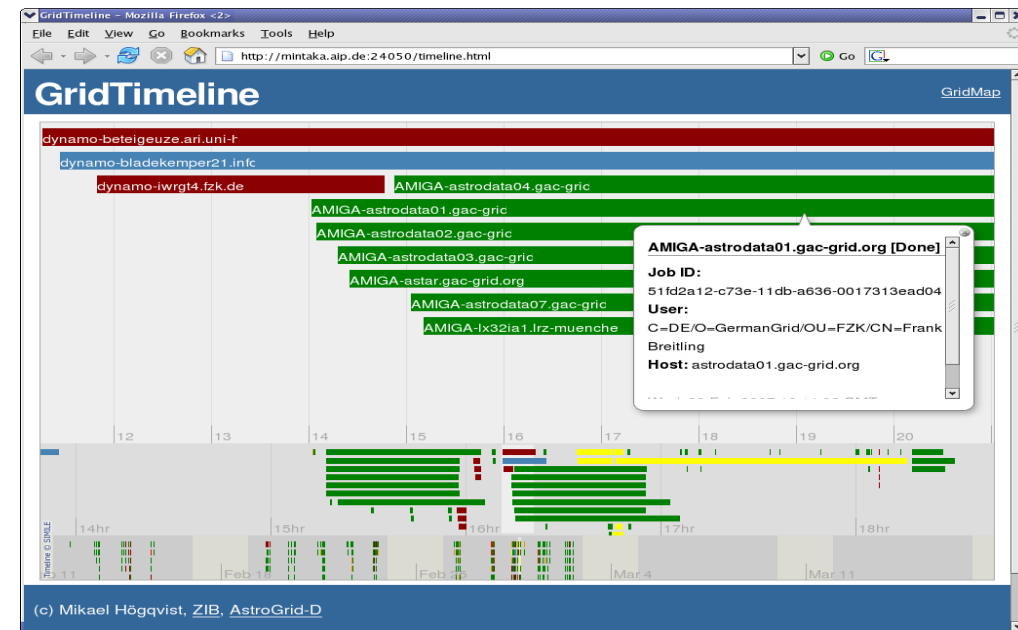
GridTimeline - Mozilla Firefox <2>

File Edit View Go Bookmarks Tools Help

http://mintaka.aip.de:24050/timeline.html

Go

GridTimeline

GridMap

dynamo-beteigeuze.ari.uni-h

dynamo-bladekemper21.infc

dynamo-iwrgt4.fzk.de

AMIGA-astrodata04.gac-gric

AMIGA-astrodata01.gac-gric

AMIGA-astrodata02.gac-gric

AMIGA-astrodata03.gac-gric

AMIGA-astar.gac-grid.org

AMIGA-astrodata07.gac-gric

AMIGA-lx32ia1.lrz-muenche

AMIGA-astrodata01.gac-grid.org [Done]

Job ID:
51fd2a12-c73e-11db-a636-0017313ead04

User:
C=DE/O=GermanGrid/OU=FZK/CN=Frank Breitling

Host: astrodata01.gac-grid.org

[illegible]

12 13 14 15 16 17 18 19 20

14hr 15hr 16hr 17hr 18hr

Timeline © SIMILE

11 Feb 18 Feb 25 Mar 4 Mar 11

(c) Mikael Högqvist, ZIB, AstroGrid-D